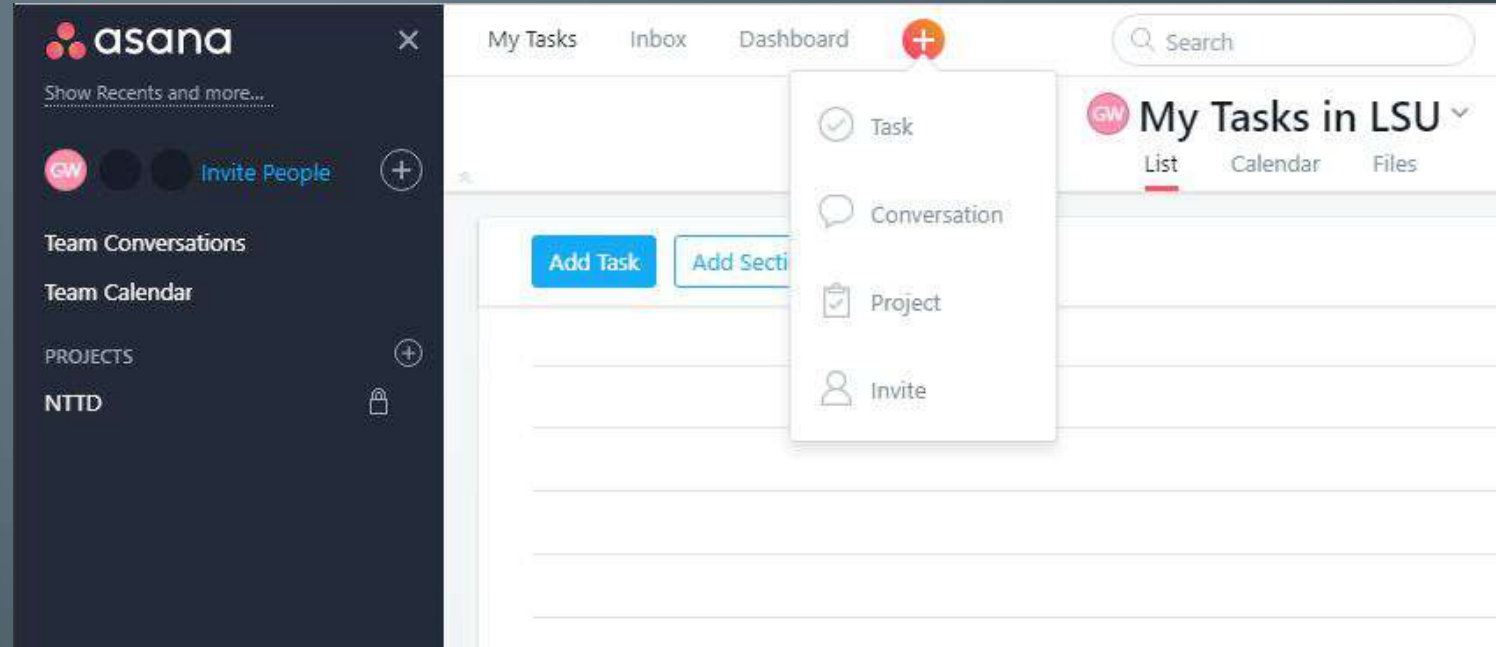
asana
Show Recents and more...
GW Invite People
Team Conversations
Team Calendar
PROJECTS
NTTD

My Tasks Inbox Dashboard
Search
Task
Conversation
Project
Invite
GW My Tasks in LSU
List Calendar Files
Add Task Add Secti